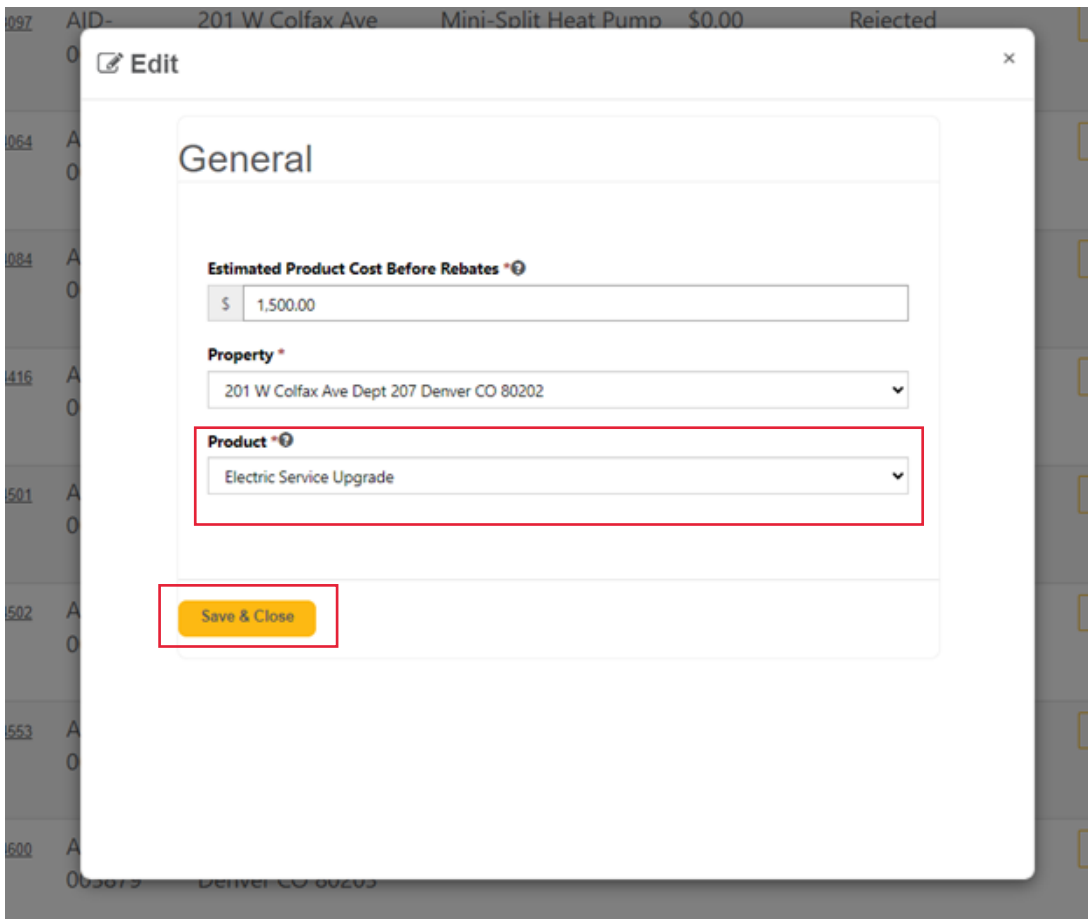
3097 AID- 201 W Colfax Ave Mini-Split Heat Pump $0.00 Rejected

Edit

×

General

Estimated Product Cost Before Rebates *

$ 1,500.00

Property *

201 W Colfax Ave Dept 207 Denver CO 80202

Product *

Electric Service Upgrade

Save & Close

3064 A 0

3084 A 0

3416 A 0

3501 A 0

3502 A 0

3553 A 0

3600 A 003879 Denver CO 80205